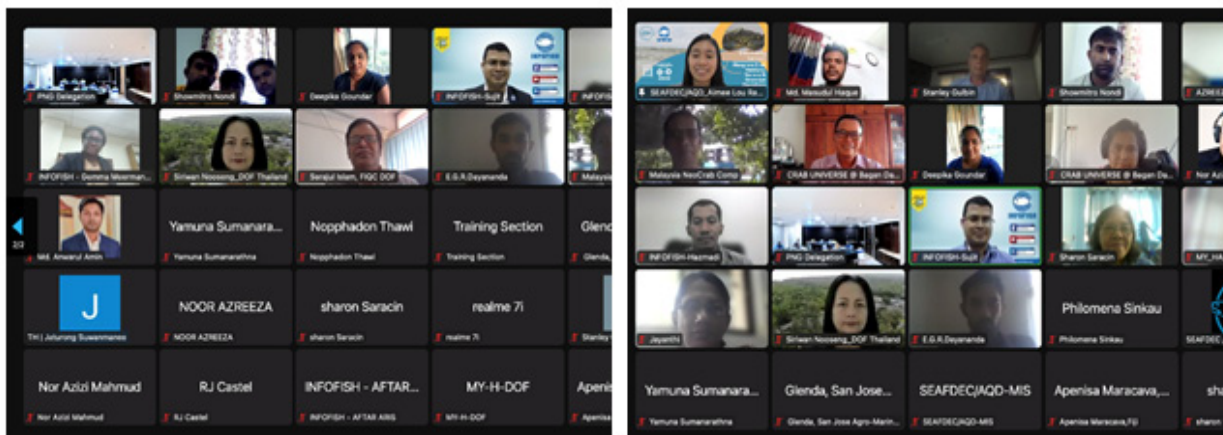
PNG Delegation
Showmitro Nondi
Deepika Goundar
INFOFISH-Sujit
INFOFIS
INFOFISH - Gemma Meerman...
Siriwan Noosang_DOF Thailand
Serajul Islam, FIQC DOF
E.G.R.Dayananda
Malaysia
2/2
Md. Anwarul Amin
Yamuna Sumanara...
Yamuna Sumanarathna
Nopphadon Thawi
Nopphadon Thawi
Training Section
Training Section
Glend
Glenda,
J
TH | Jaturong Suwanmaneo
NOOR AZREEZA
NOOR AZREEZA
sharon Saracin
sharon Saracin
realme 7i
realme 7i
Stanley
Nor Azizi Mahmud
Nor Azizi Mahmud
RJ Castel
RJ Castel
INFOFISH - AFTAR...
INFOFISH - AFTAR ARIS
MY-H-DOF
MY-H-DOF
Apenis
Apenisa
SEAFDEC/AQD_Aimee Lou Ra...
Md. Masudul Haque
Stanley Gulbin
Showmitro Nondi
AZRE
Malaysia NeoCrab Comp
CRAB UNIVERSE @ Bagan Da...
Deepika Goundar
CRAB UNIVERSE @ Bagan Da...
Nor Azi
INFOFISH-Hazmadi
PNG Delegation
INFOFISH-Sujit
Sharon Saracin
MY_HA
Jayanthi
Siriwan Noosang_DOF Thailand
E.G.R.Dayananda
Philomena Sinkau
Philomena Sinkau
SEAFDEC
Yamuna Sumanara...
Yamuna Sumanarathna
Glenda, San Jose...
Glenda, San Jose Agro-Marin...
SEAFDEC/AQD-MIS
SEAFDEC/AQD-MIS
Apenisa Maracava,...
Apenisa Maracava,FIJI
sha
sharon